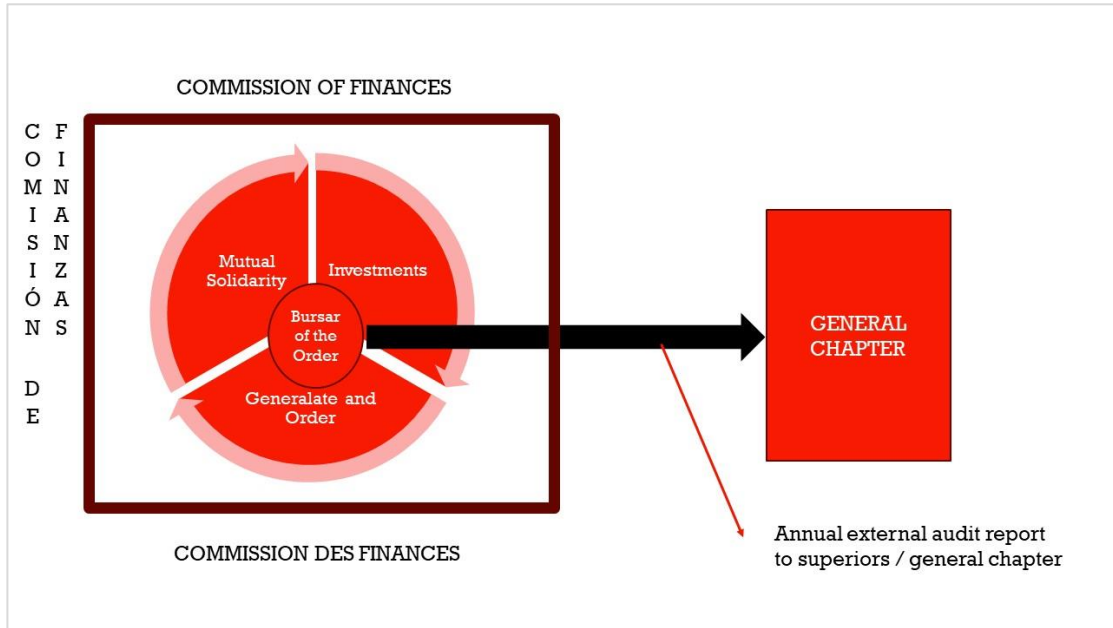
COMMISSION OF FINANCES

COMISIÓN DE FINANZAS

Mutual Solidarity

Investments

Bursar of the Order

Generalate and Order

GENERAL CHAPTER

COMMISSION DES FINANCES

Annual external audit report to superiors / general chapter